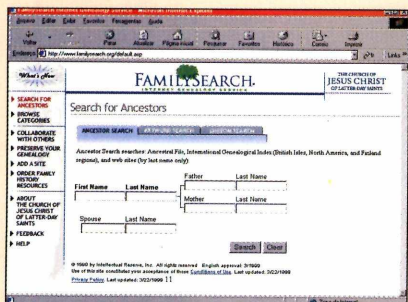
Archivo Editar Favoritos Herramientas Ayuda

Atrás Detener Actualizar Página inicial Búsqueda Favoritos Historial Correo Imprimir

Dirección http://www.familysearch.org/default.asp

Links

What's New

SEARCH FOR ANCESTORS
BROWSE CATEGORIES
COLLABORATE WITH OTHERS
PRESERVE YOUR GENEALOGY
ADD A SITE
ORDER FAMILY HISTORY RESOURCES
ABOUT THE CHURCH OF JESUS CHRIST OF LATTER-DAY SAINTS
FEEDBACK
HELP

FAMILYSEARCH.
INTERNET GENEALOGY SERVICE

THE CHURCH OF JESUS CHRIST OF LATTER-DAY SAINTS

Search for Ancestors

ANCESTOR SEARCH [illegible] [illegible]

Ancestor Search searches: Ancestral File, International Genealogical Index (British Isles, North America, and Finland regions), and web sites (by last name only)

First Name Last Name

Father Last Name

Mother Last Name

Spouse Last Name

Search Clear

© 1999 by Intellectual Reserve, Inc. All rights reserved. English approval: 3/1999
Use of this site constitutes your acceptance of these Conditions of Use. Last updated: 3/22/1999
Privacy Policy. Last updated: 3/22/1999